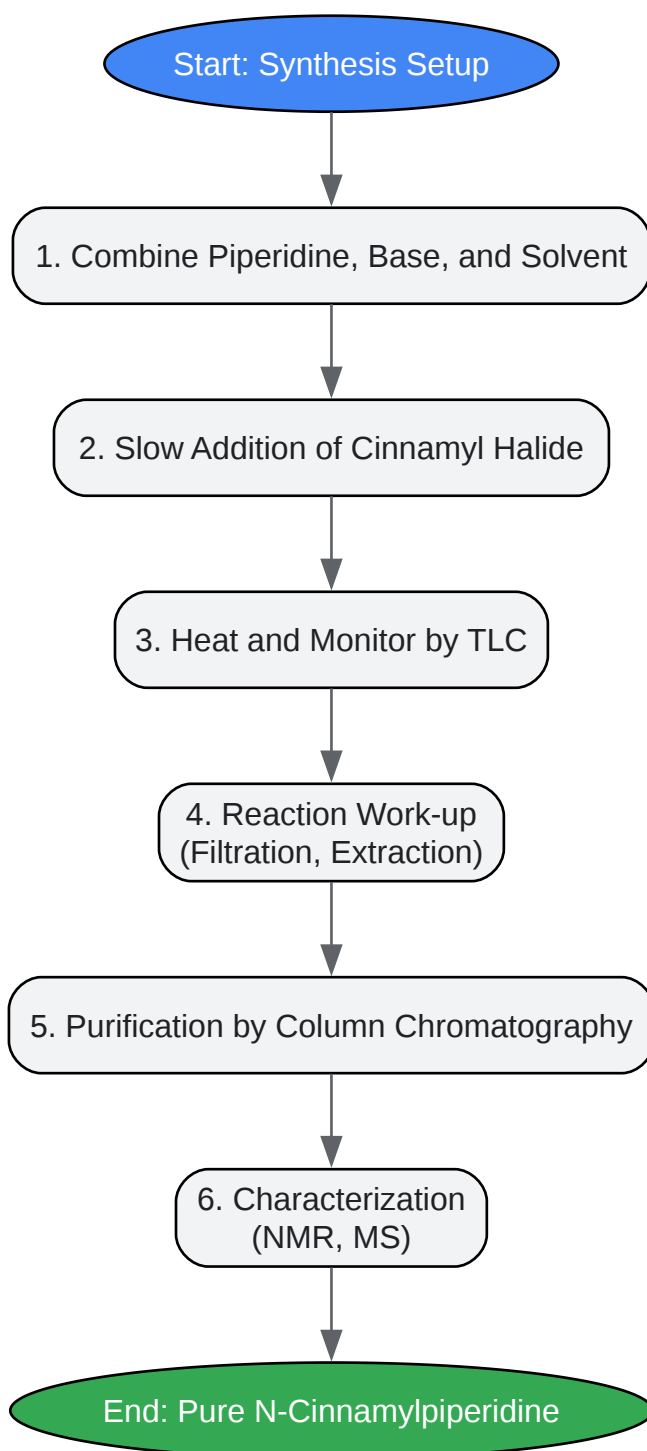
Start: Synthesis Setup

1. Combine Piperidine, Base, and Solvent

2. Slow Addition of Cinnamyl Halide

3. Heat and Monitor by TLC

4. Reaction Work-up (Filtration, Extraction)

5. Purification by Column Chromatography

6. Characterization (NMR, MS)

End: Pure N-Cinnamylpiperidine